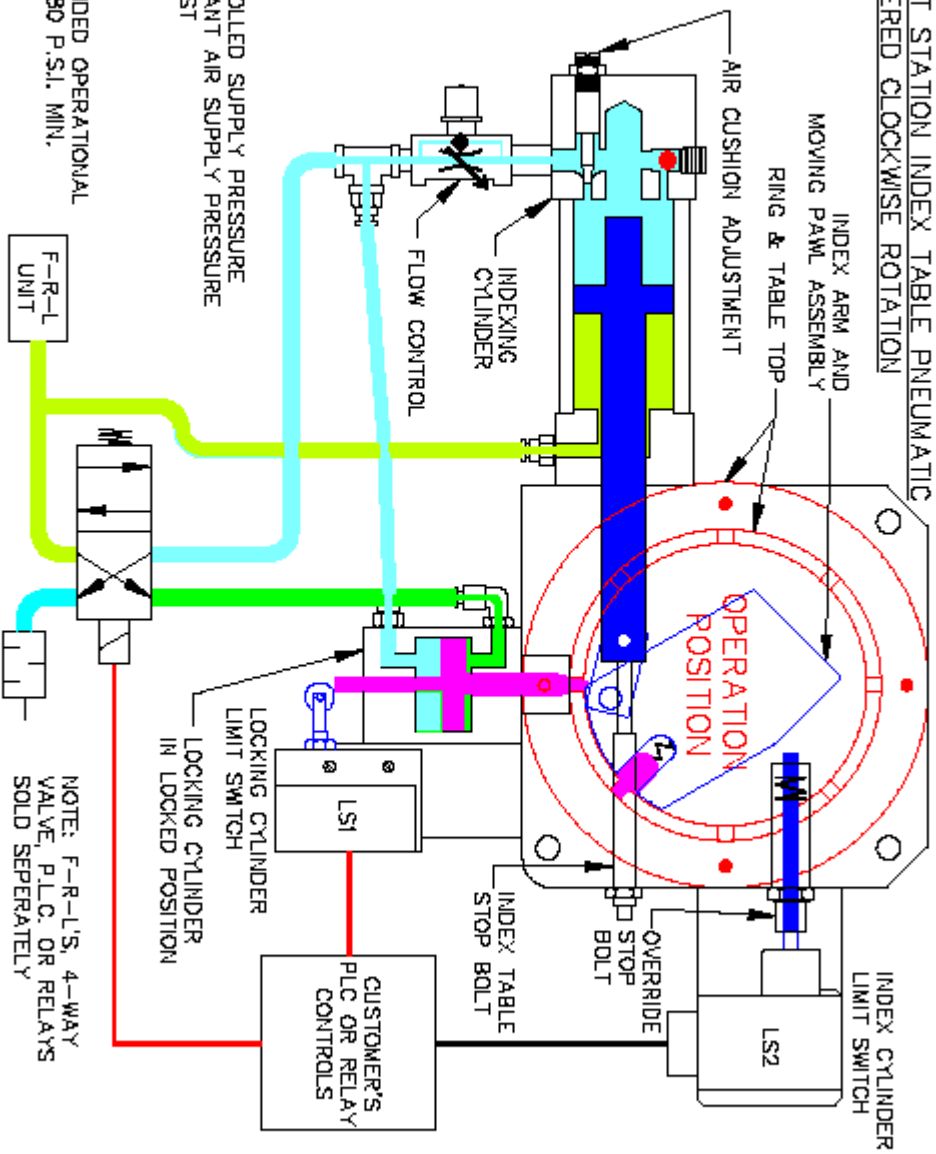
T STATION INDEX TABLE PNEUMATIC
ERED CLOCKWISE ROTATION

AIR CUSHION ADJUSTMENT

INDEX ARM AND MOVING PAWL ASSEMBLY

RING & TABLE TOP

INDEXING CYLINDER

FLOW CONTROL

OLLED SUPPLY PRESSURE
ANT AIR SUPPLY PRESSURE
ST

DED OPERATIONAL
80 P.S.I. MIN.

F-R-L UNIT

OPERATION POSITION

LOCKING CYLINDER LIMIT SWITCH

LOCKING CYLINDER IN LOCKED POSITION

LS1

INDEX TABLE STOP BOLT

OVERRIDE STOP BOLT

INDEX CYLINDER LIMIT SWITCH

LS2

CUSTOMER'S PLC OR RELAY CONTROLS

NOTE: F-R-L'S, 4-WAY VALVE, P.L.C. OR RELAYS SOLD SEPERATELY